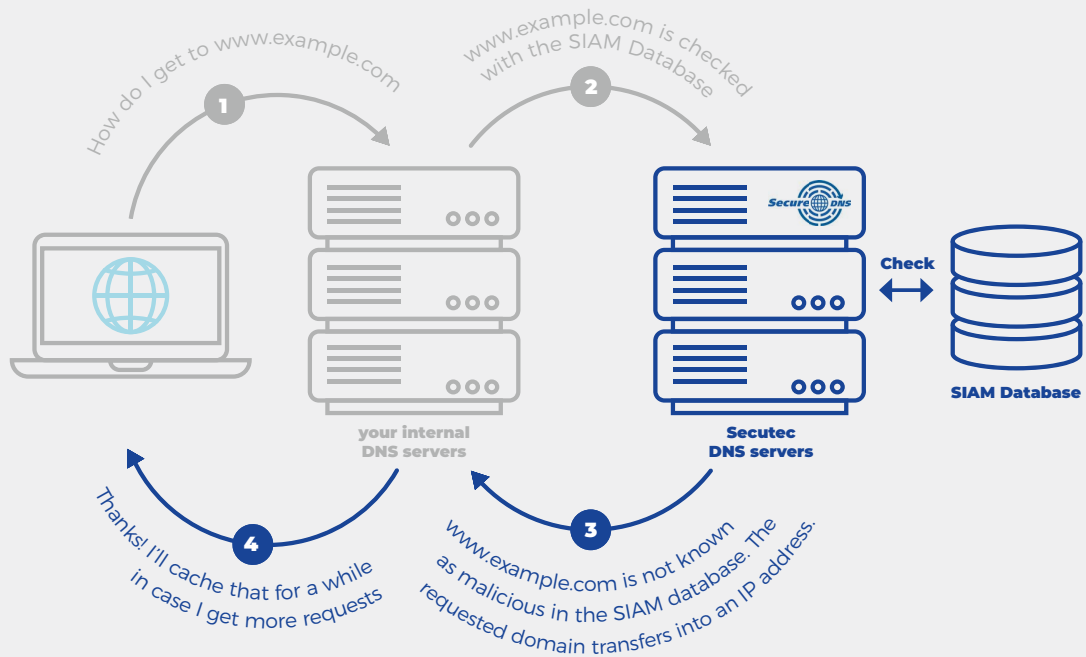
How do I get to www.example.com

1

www.example.com is checked with the SIAM Database

2

Secure DNS

Check

SIAM Database

your internal DNS servers

Secutec DNS servers

Thanks! I'll cache that for a while in case I get more requests

4

3

www.example.com is not known as malicious in the SIAM database. The requested domain transfers into an IP address.